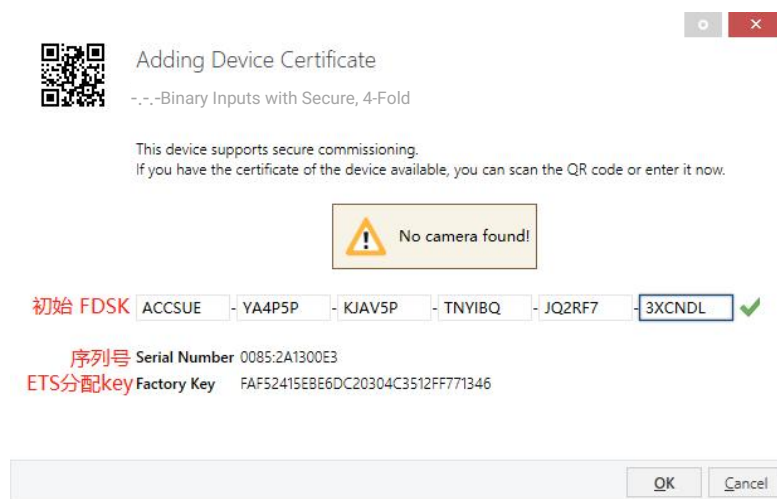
Adding Device Certificate

-.-.-Binary Inputs with Secure, 4-Fold

This device supports secure commissioning.
If you have the certificate of the device available, you can scan the QR code or enter it now.

No camera found!

初始 FDSK ACCSUE - YA4P5P - KJAV5P - TNYIBQ - JQ2RF7 - 3XCNDL

序列号 Serial Number 0085:2A1300E3
ETS分配key Factory Key FAF52415EBE6DC20304C3512FF771346

OK Cancel